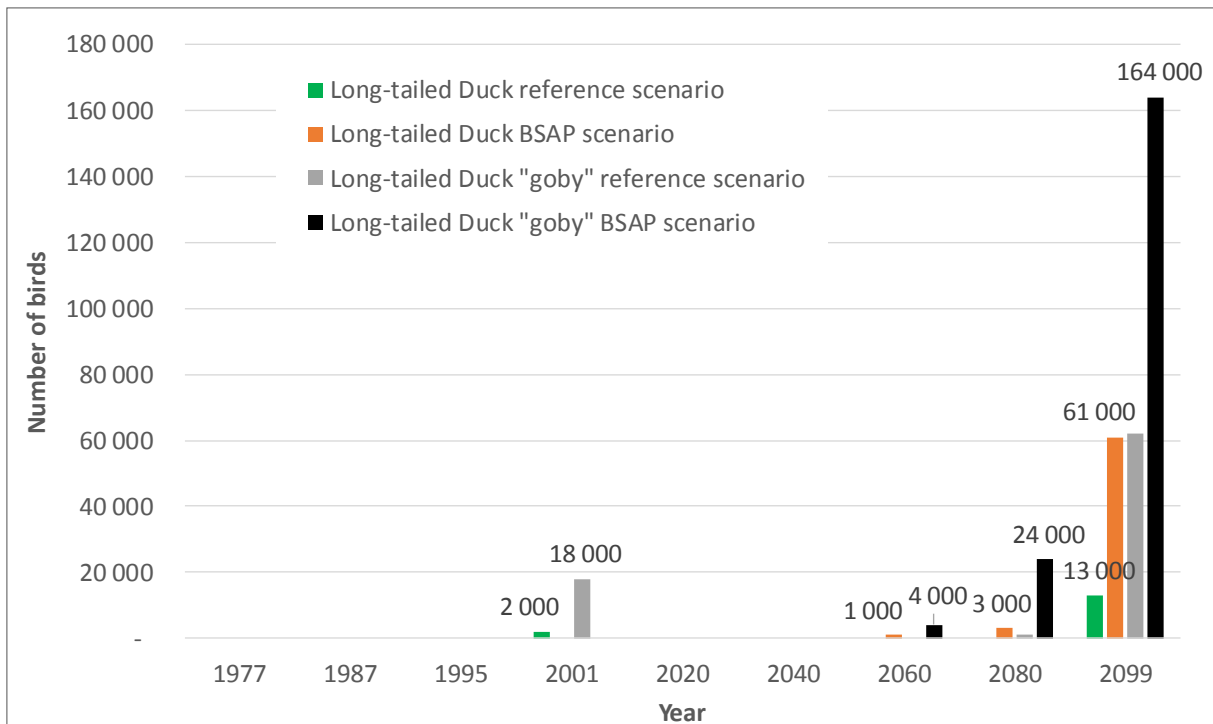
Long-tailed Duck reference scenario
Long-tailed Duck BSAP scenario
Long-tailed Duck "goby" reference scenario
Long-tailed Duck "goby" BSAP scenario

180 000
160 000
140 000
120 000
100 000
80 000
60 000
40 000
20 000
-

Number of birds

164 000
61 000
24 000
13 000
18 000
2 000
1 000
4 000
3 000

1977
1987
1995
2001
2020
2040
2060
2080
2099

Year